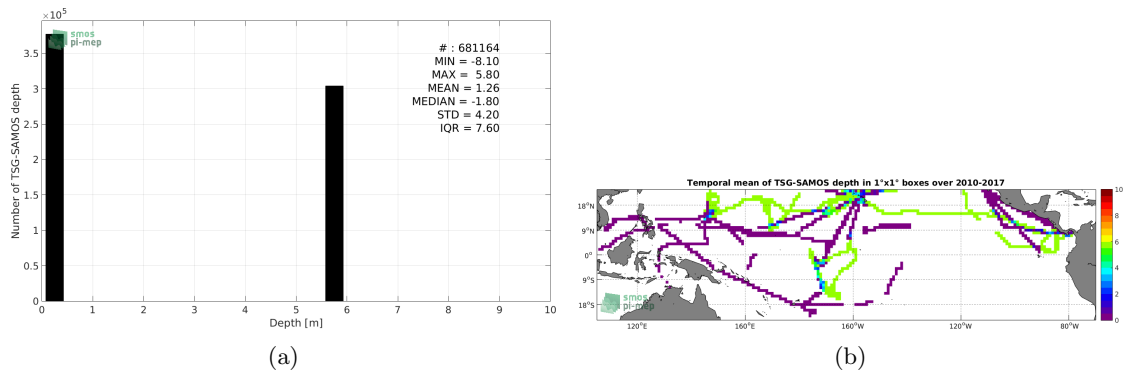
$\times10^5$

smos
pi-mep

# : 681164
MIN = -8.10
MAX = 5.80
MEAN = 1.26
MEDIAN = -1.80
STD = 4.20
IQR = 7.60

Number of TSG-SAMOS depth

3.5
3
2.5
2
1.5
1
0.5
0

0 1 2 3 4 5 6 7 8 9 10

Depth [m]

(a)

Temporal mean of TSG-SAMOS depth in 1°x1° boxes over 2010-2017

18°N
9°N
0°
9°S
18°S

120°E 160°E 160°W 120°W 80°W

smos
pi-mep

10
8
6
4
2
0

(b)